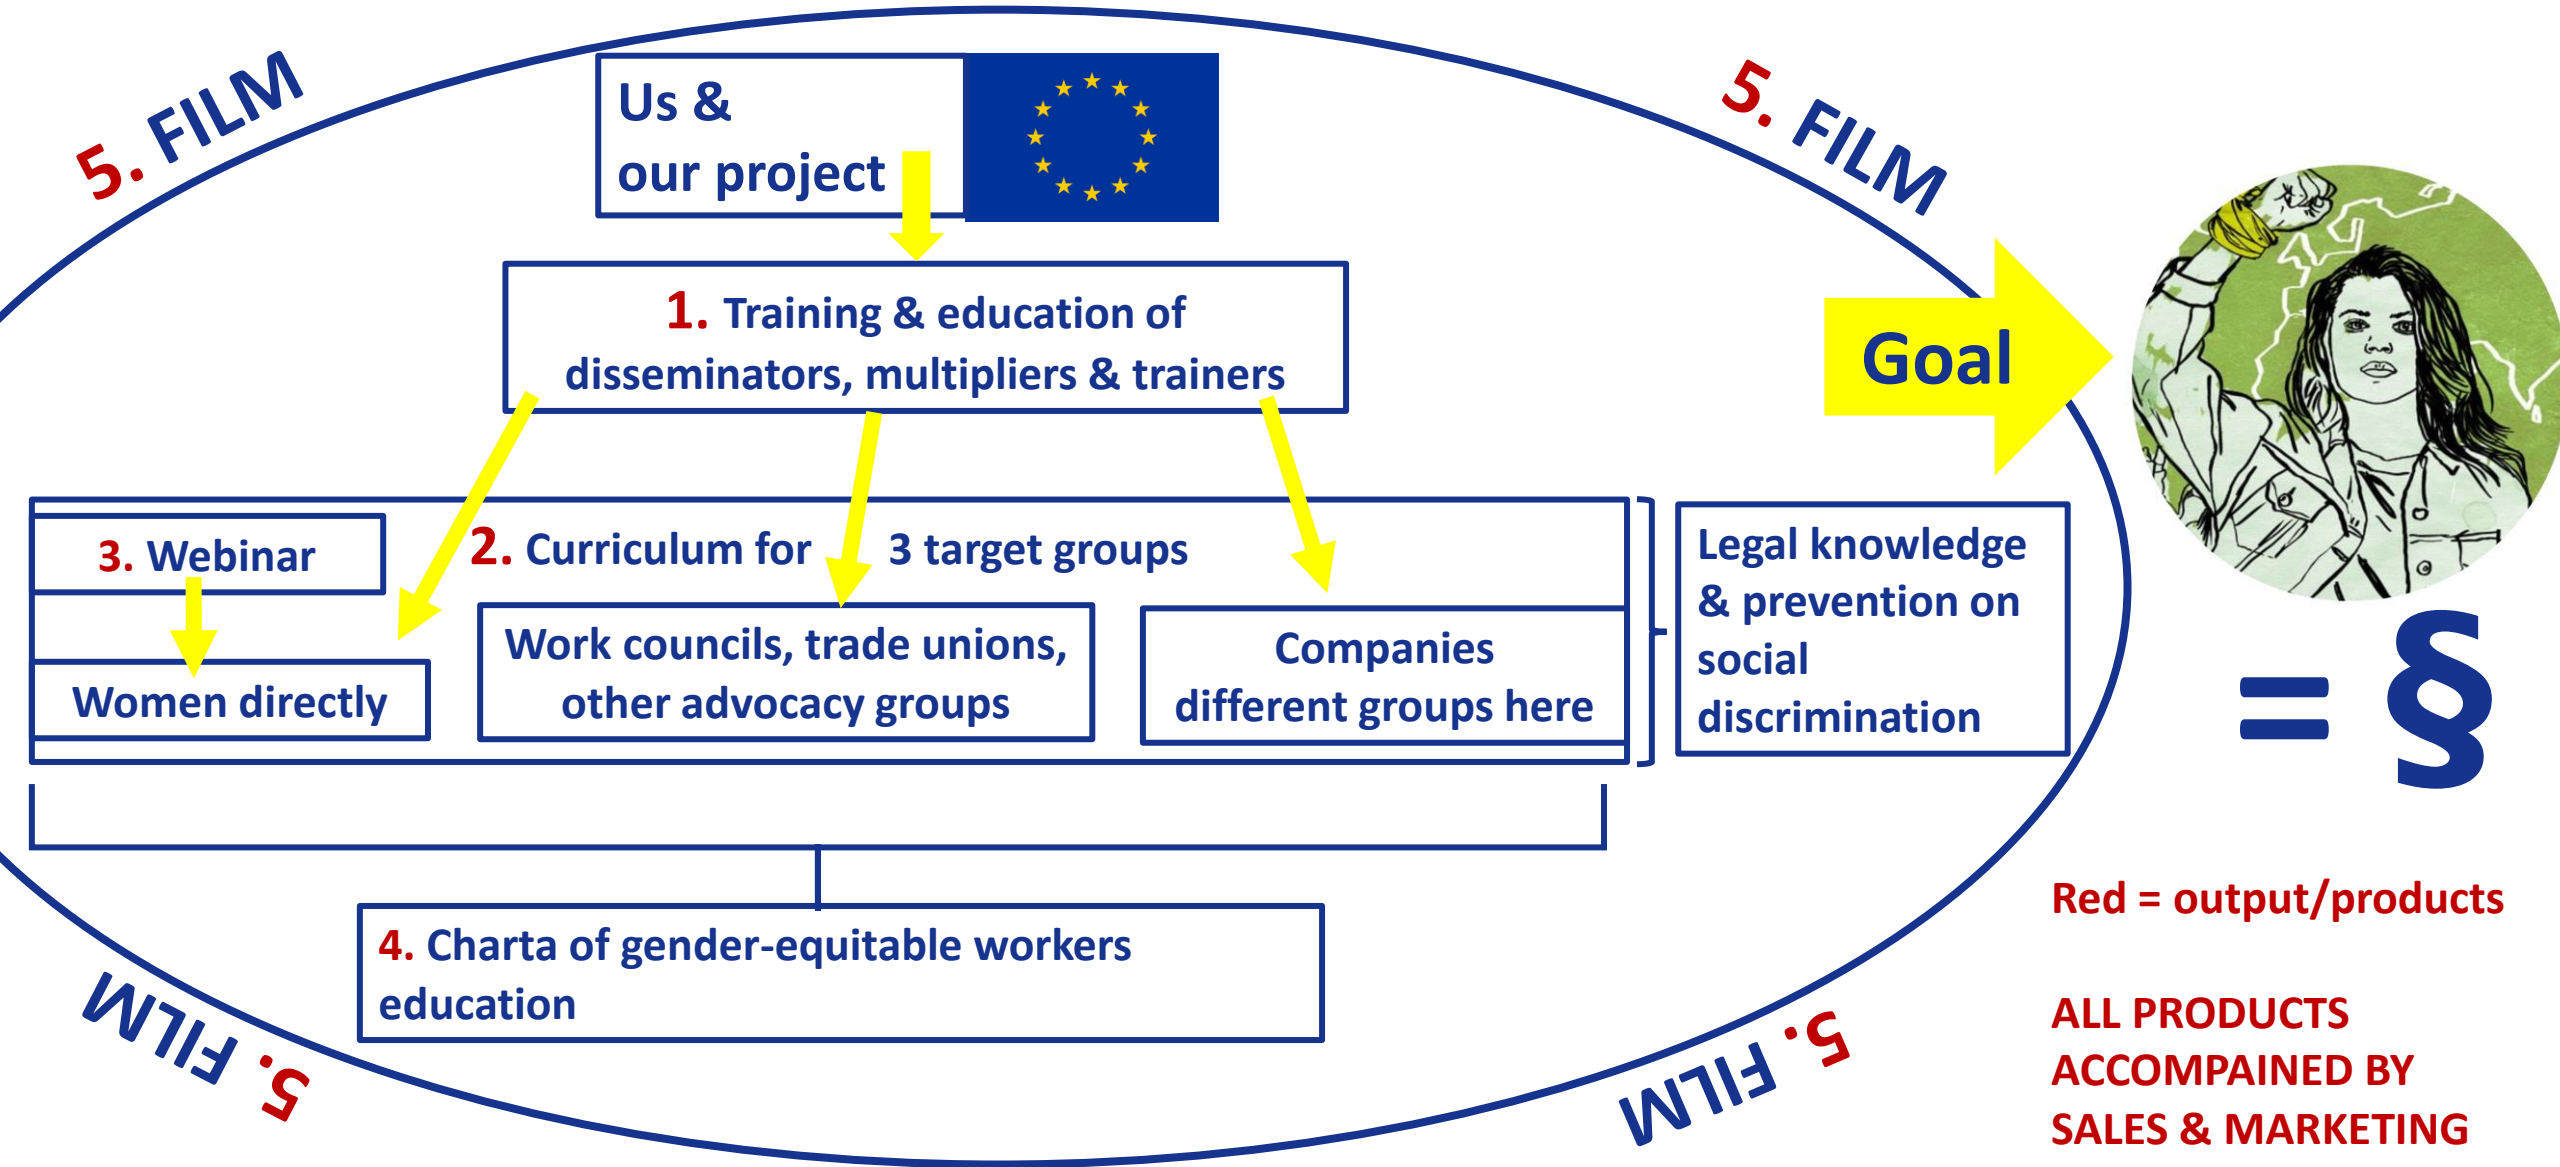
5. FILM

Us &
our project

5. FILM

1. Training & education of disseminators, multipliers & trainers

Goal

3. Webinar

2. Curriculum for 3 target groups

Women directly

Work councils, trade unions, other advocacy groups

Companies different groups here

Legal knowledge & prevention on social discrimination

= §

4. Charta of gender-equitable workers education

Red = output/products

ALL PRODUCTS ACCOMPAINED BY SALES & MARKETING

5. FILM

5. FILM